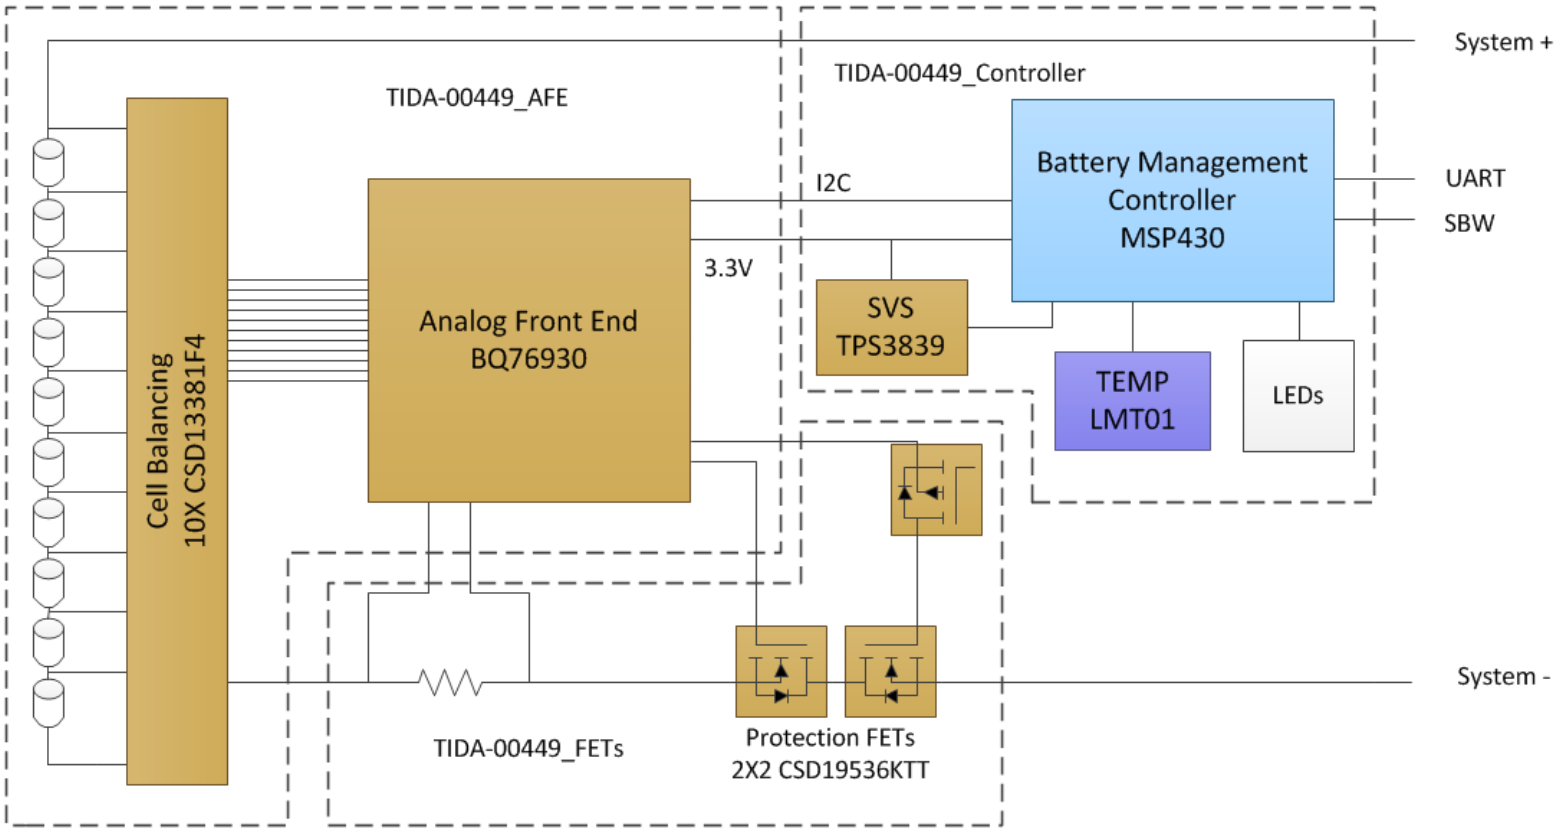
System +

TIDA-00449_Controller

TIDA-00449_AFE

Battery Management Controller MSP430

UART

SBW

I2C

3.3V

Analog Front End BQ76930

SVS TPS3839

TEMP LMT01

LEDs

Cell Balancing 10X CSD13381F4

System -

TIDA-00449_FETs

Protection FETs 2X2 CSD19536KTT